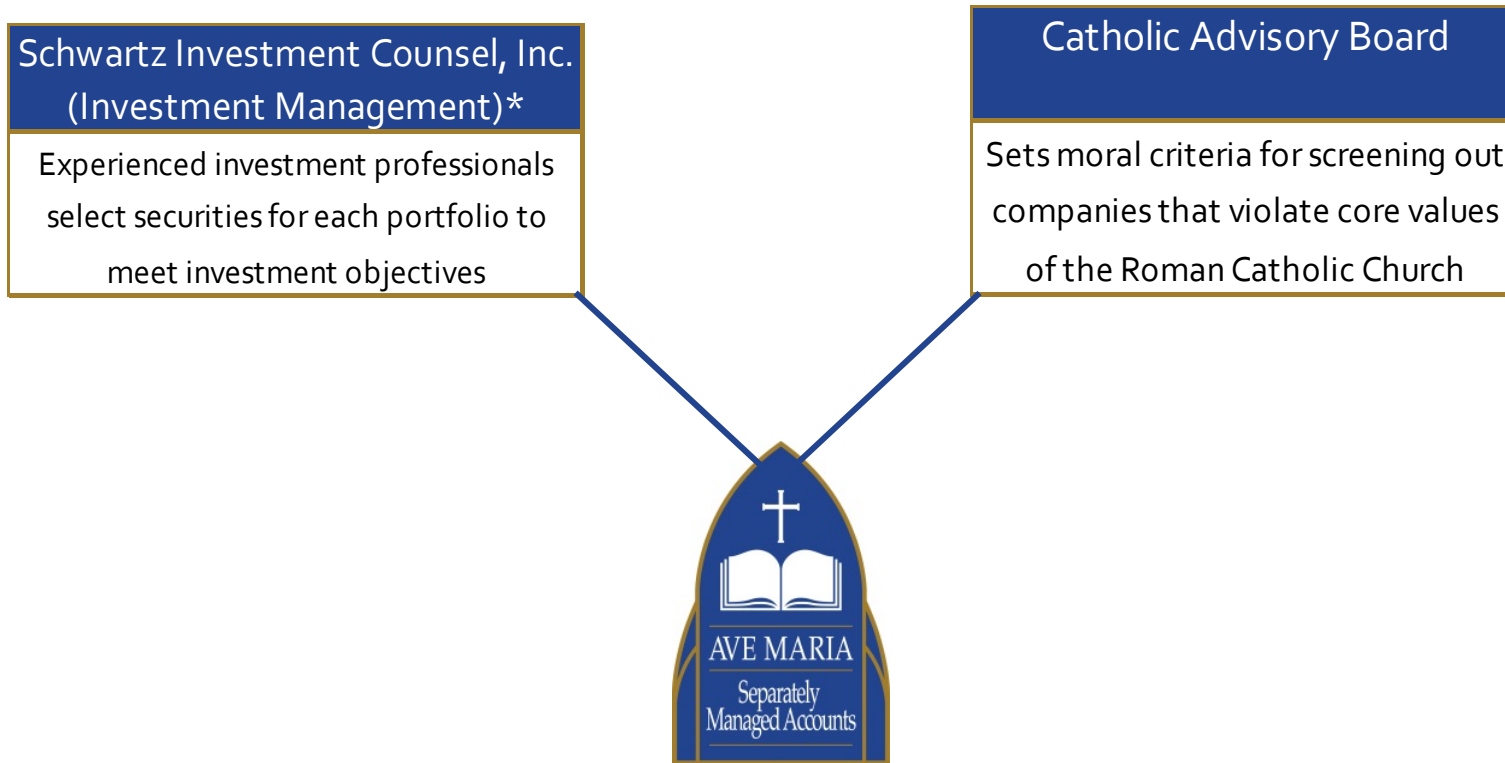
Schwartz Investment Counsel, Inc. (Investment Management)*

Experienced investment professionals select securities for each portfolio to meet investment objectives

Catholic Advisory Board

Sets moral criteria for screening out companies that violate core values of the Roman Catholic Church

AVE MARIA

Separately Managed Accounts